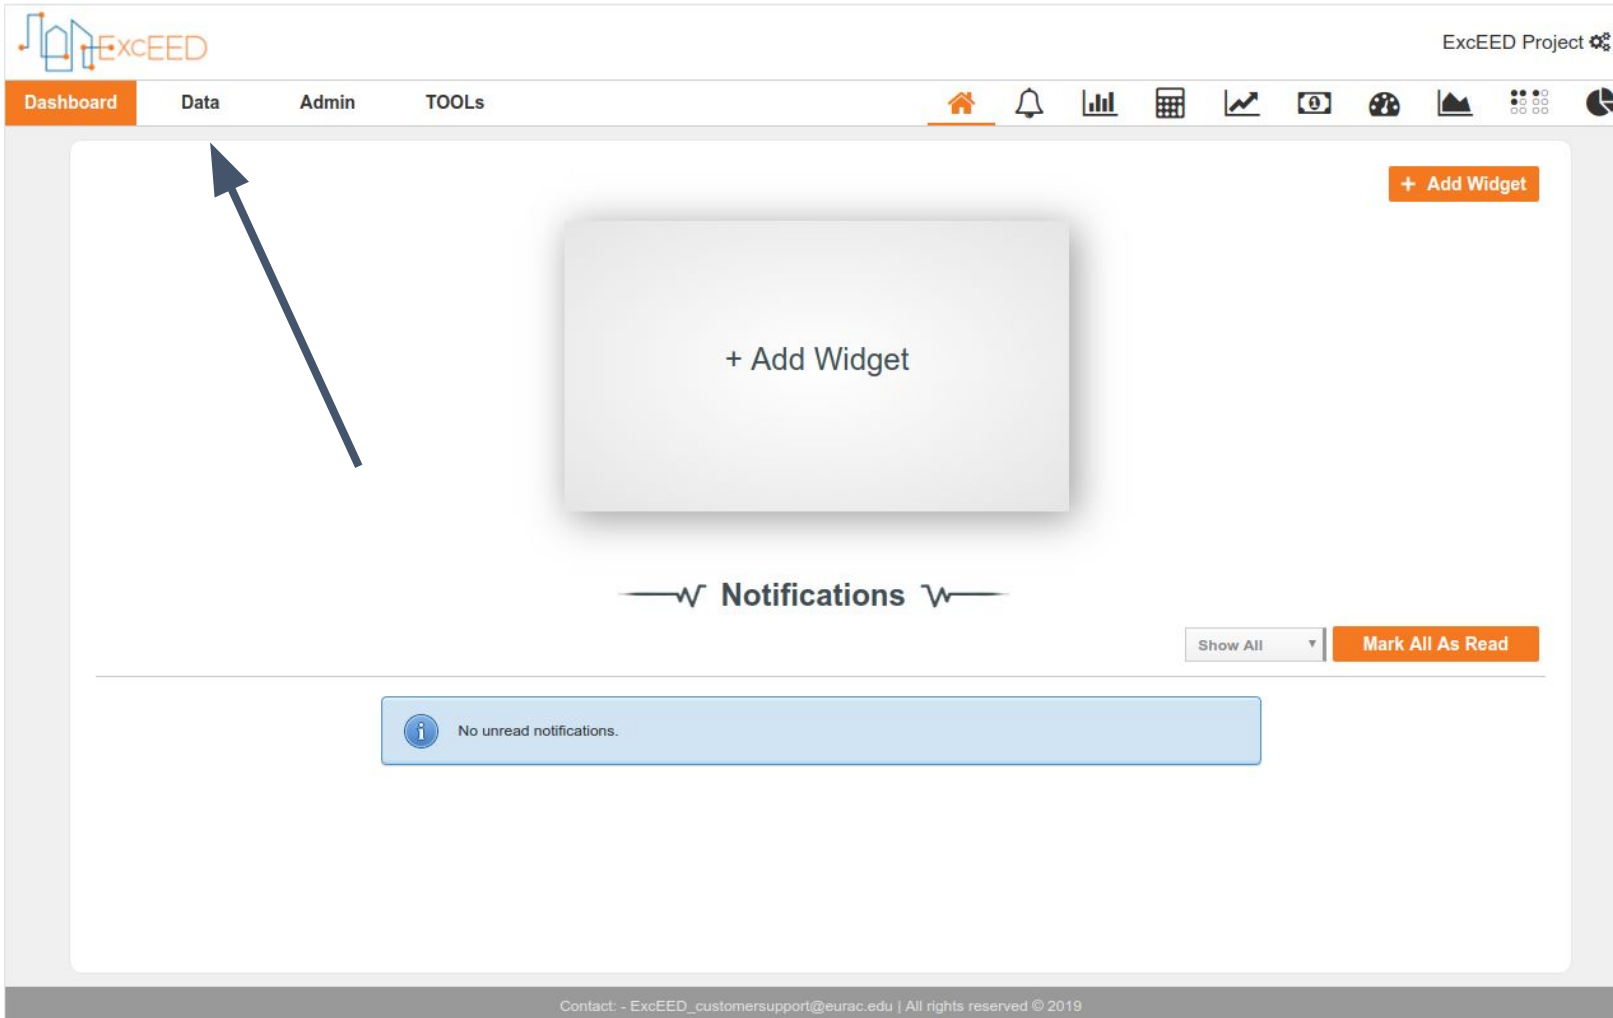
ExCEED

ExcEED Project

Dashboard Data Admin TOOLs

+ Add Widget

+ Add Widget

Notifications

Show All

Mark All As Read

No unread notifications.

Contact: - ExcEED_customersupport@eurac.edu | All rights reserved © 2019